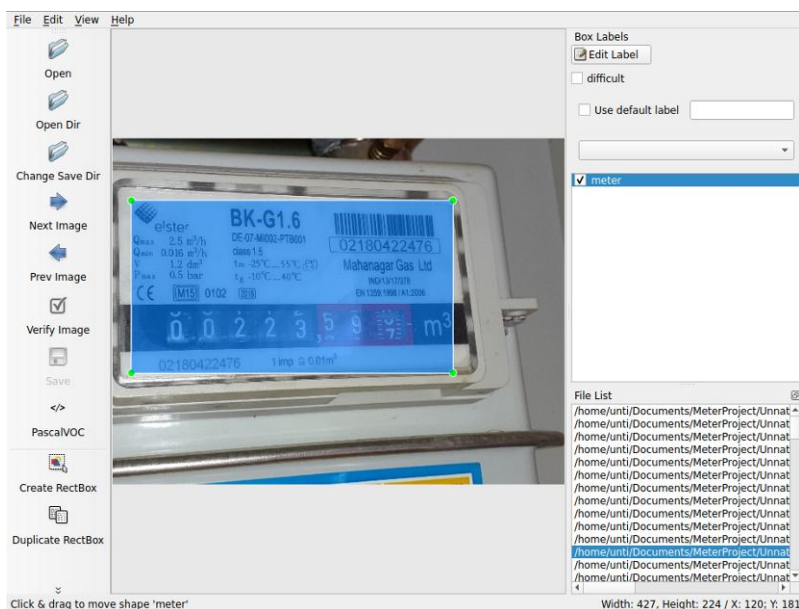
File Edit View Help

Open

Open Dir

Change Save Dir

Next Image

Prev Image

Verify Image

Save

PascalVOC

Create RectBox

Duplicate RectBox

elster

BK-G1.6

DE-07-MI002-PTB001

class 1.5

$Q_{max}$ 2.5 $m^3/h$

$Q_{min}$ 0.016 $m^3/h$

V 1.2 $dm^3$

$P_{max}$ 0.5 bar

$t_m$ -25°C ... 55°C (°C)

$t_g$ -10°C ... 40°C

02180422476

Mahanagar Gas Ltd

IND/13/17/378

EN 1359:1998 / A1:2006

CE M15 0102

0 0 2 2 3 , 5 9 7 $m^3$

02180422476

1 imp ≙ 0.01$m^3$

Box Labels

Edit Label

difficult

Use default label

meter

File List

/home/unti/Documents/MeterProject/Unnat
/home/unti/Documents/MeterProject/Unnat
/home/unti/Documents/MeterProject/Unnat
/home/unti/Documents/MeterProject/Unnat
/home/unti/Documents/MeterProject/Unnat
/home/unti/Documents/MeterProject/Unnat
/home/unti/Documents/MeterProject/Unnat
/home/unti/Documents/MeterProject/Unnat
/home/unti/Documents/MeterProject/Unnat
/home/unti/Documents/MeterProject/Unnat
/home/unti/Documents/MeterProject/Unnat
/home/unti/Documents/MeterProject/Unnat
/home/unti/Documents/MeterProject/Unnat
/home/unti/Documents/MeterProject/Unnat
/home/unti/Documents/MeterProject/Unnat

Click & drag to move shape 'meter'

Width: 427, Height: 224 / X: 120; Y: 181